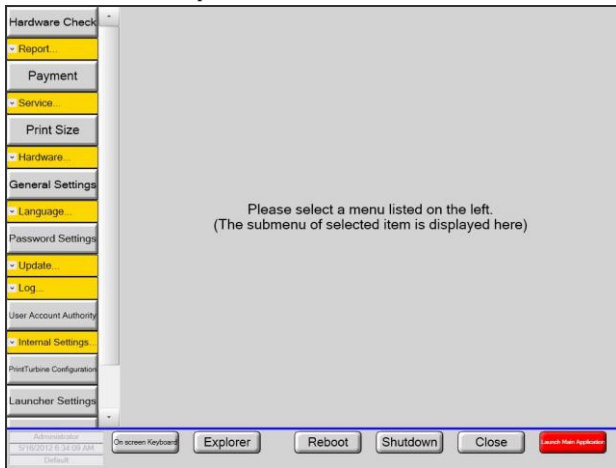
Hardware Check
Report...
Payment
Service...
Print Size
Hardware...
General Settings
Language...
Password Settings
Update...
Log...
User Account Authority
Internal Settings...
PrintTurbine Configuration
Launcher Settings

Please select a menu listed on the left.
(The submenu of selected item is displayed here)

Administrator
5/16/2012 6:34:09 AM
Default

On screen Keyboard
Explorer
Reboot
Shutdown
Close
Launch Main Application